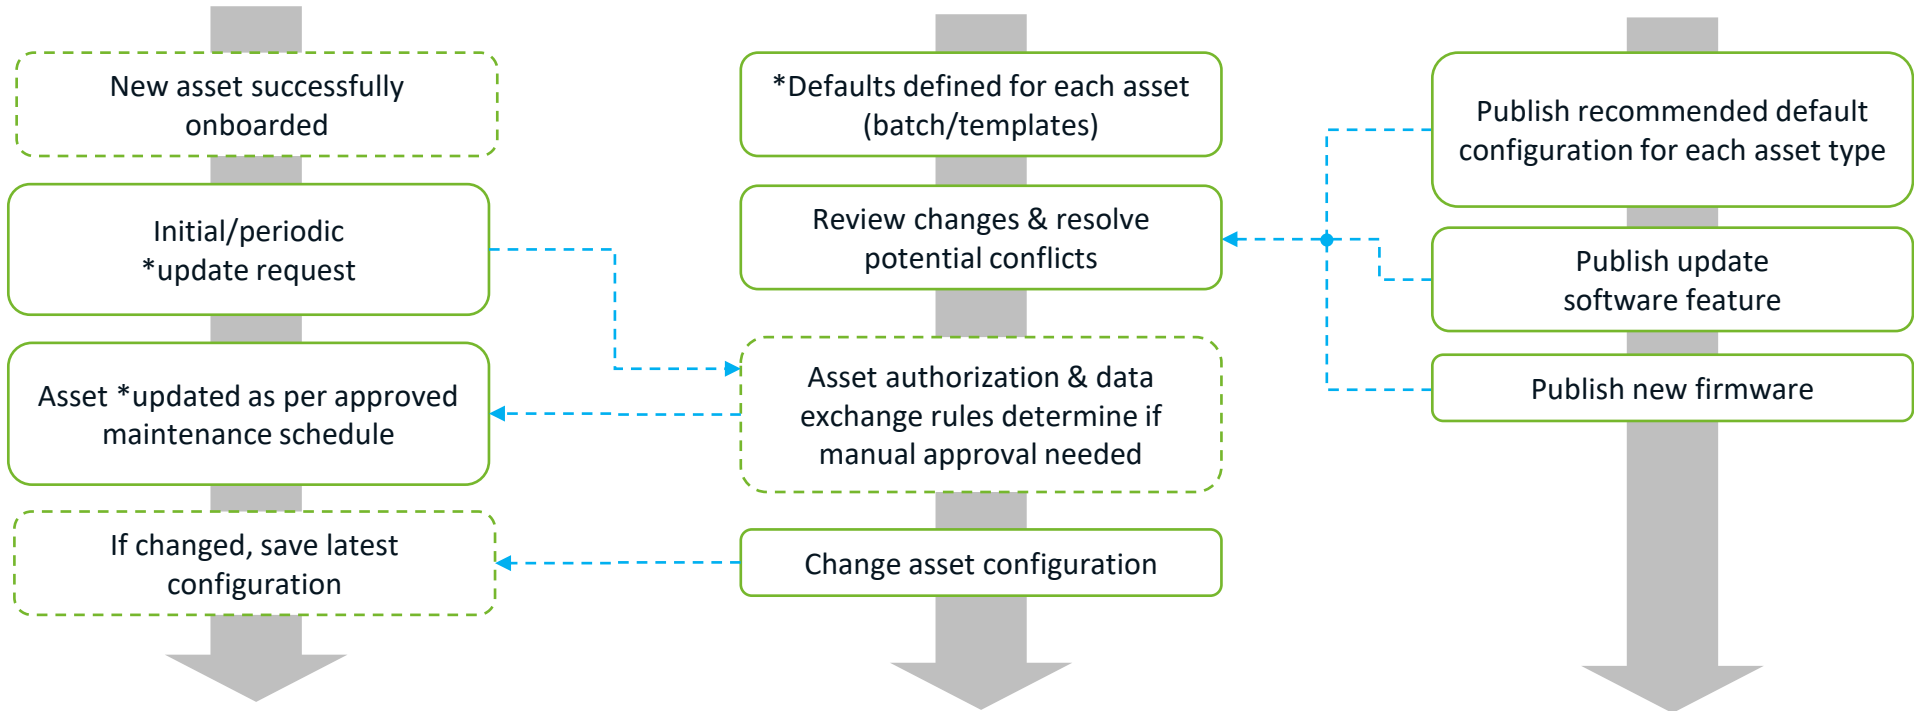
New asset successfully onboarded

Initial/periodic *update request

Asset *updated as per approved maintenance schedule

If changed, save latest configuration

*Defaults defined for each asset (batch/templates)

Review changes & resolve potential conflicts

Asset authorization & data exchange rules determine if manual approval needed

Change asset configuration

Publish recommended default configuration for each asset type

Publish update software feature

Publish new firmware